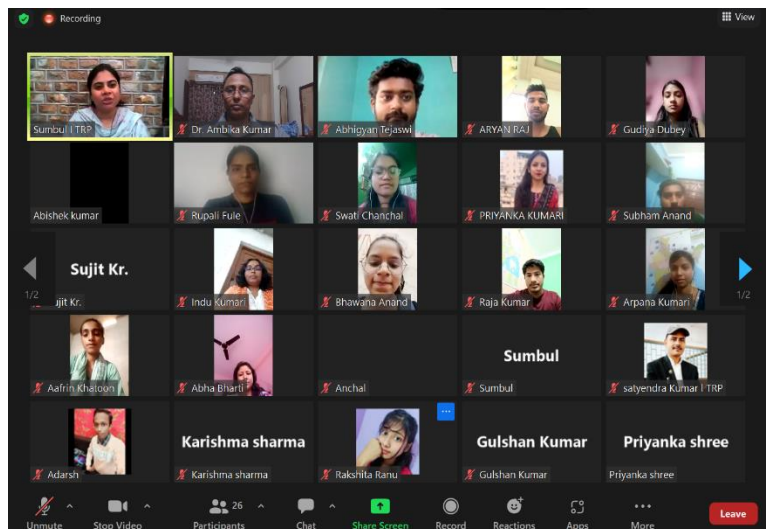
Recording

View

Sumbul | TRP

Dr. Ambika Kumar

Abhigyan Tejaswi

ARYAN RAJ

Gudiya Dubey

Abishek kumar

Rupali Fule

Swati Chanchal

PRIYANKA KUMARI

Subham Anand

Sujit Kr.

1/2

Sujit Kr.

Indu Kumari

Bhawana Anand

Raja Kumar

Arpana Kumari

1/2

Aafrin Khatoon

Abha Bharti

Anchal

Sumbul

Sumbul

satyendra Kumar | TRP

Adarsh

Karishma sharma

Karishma sharma

Rakshita Ranu

Gulshan Kumar

Gulshan Kumar

Priyanka shree

Priyanka shree

Unmute

Stop Video

26

Participants

Chat

Share Screen

Record

Reactions

Apps

More

Leave